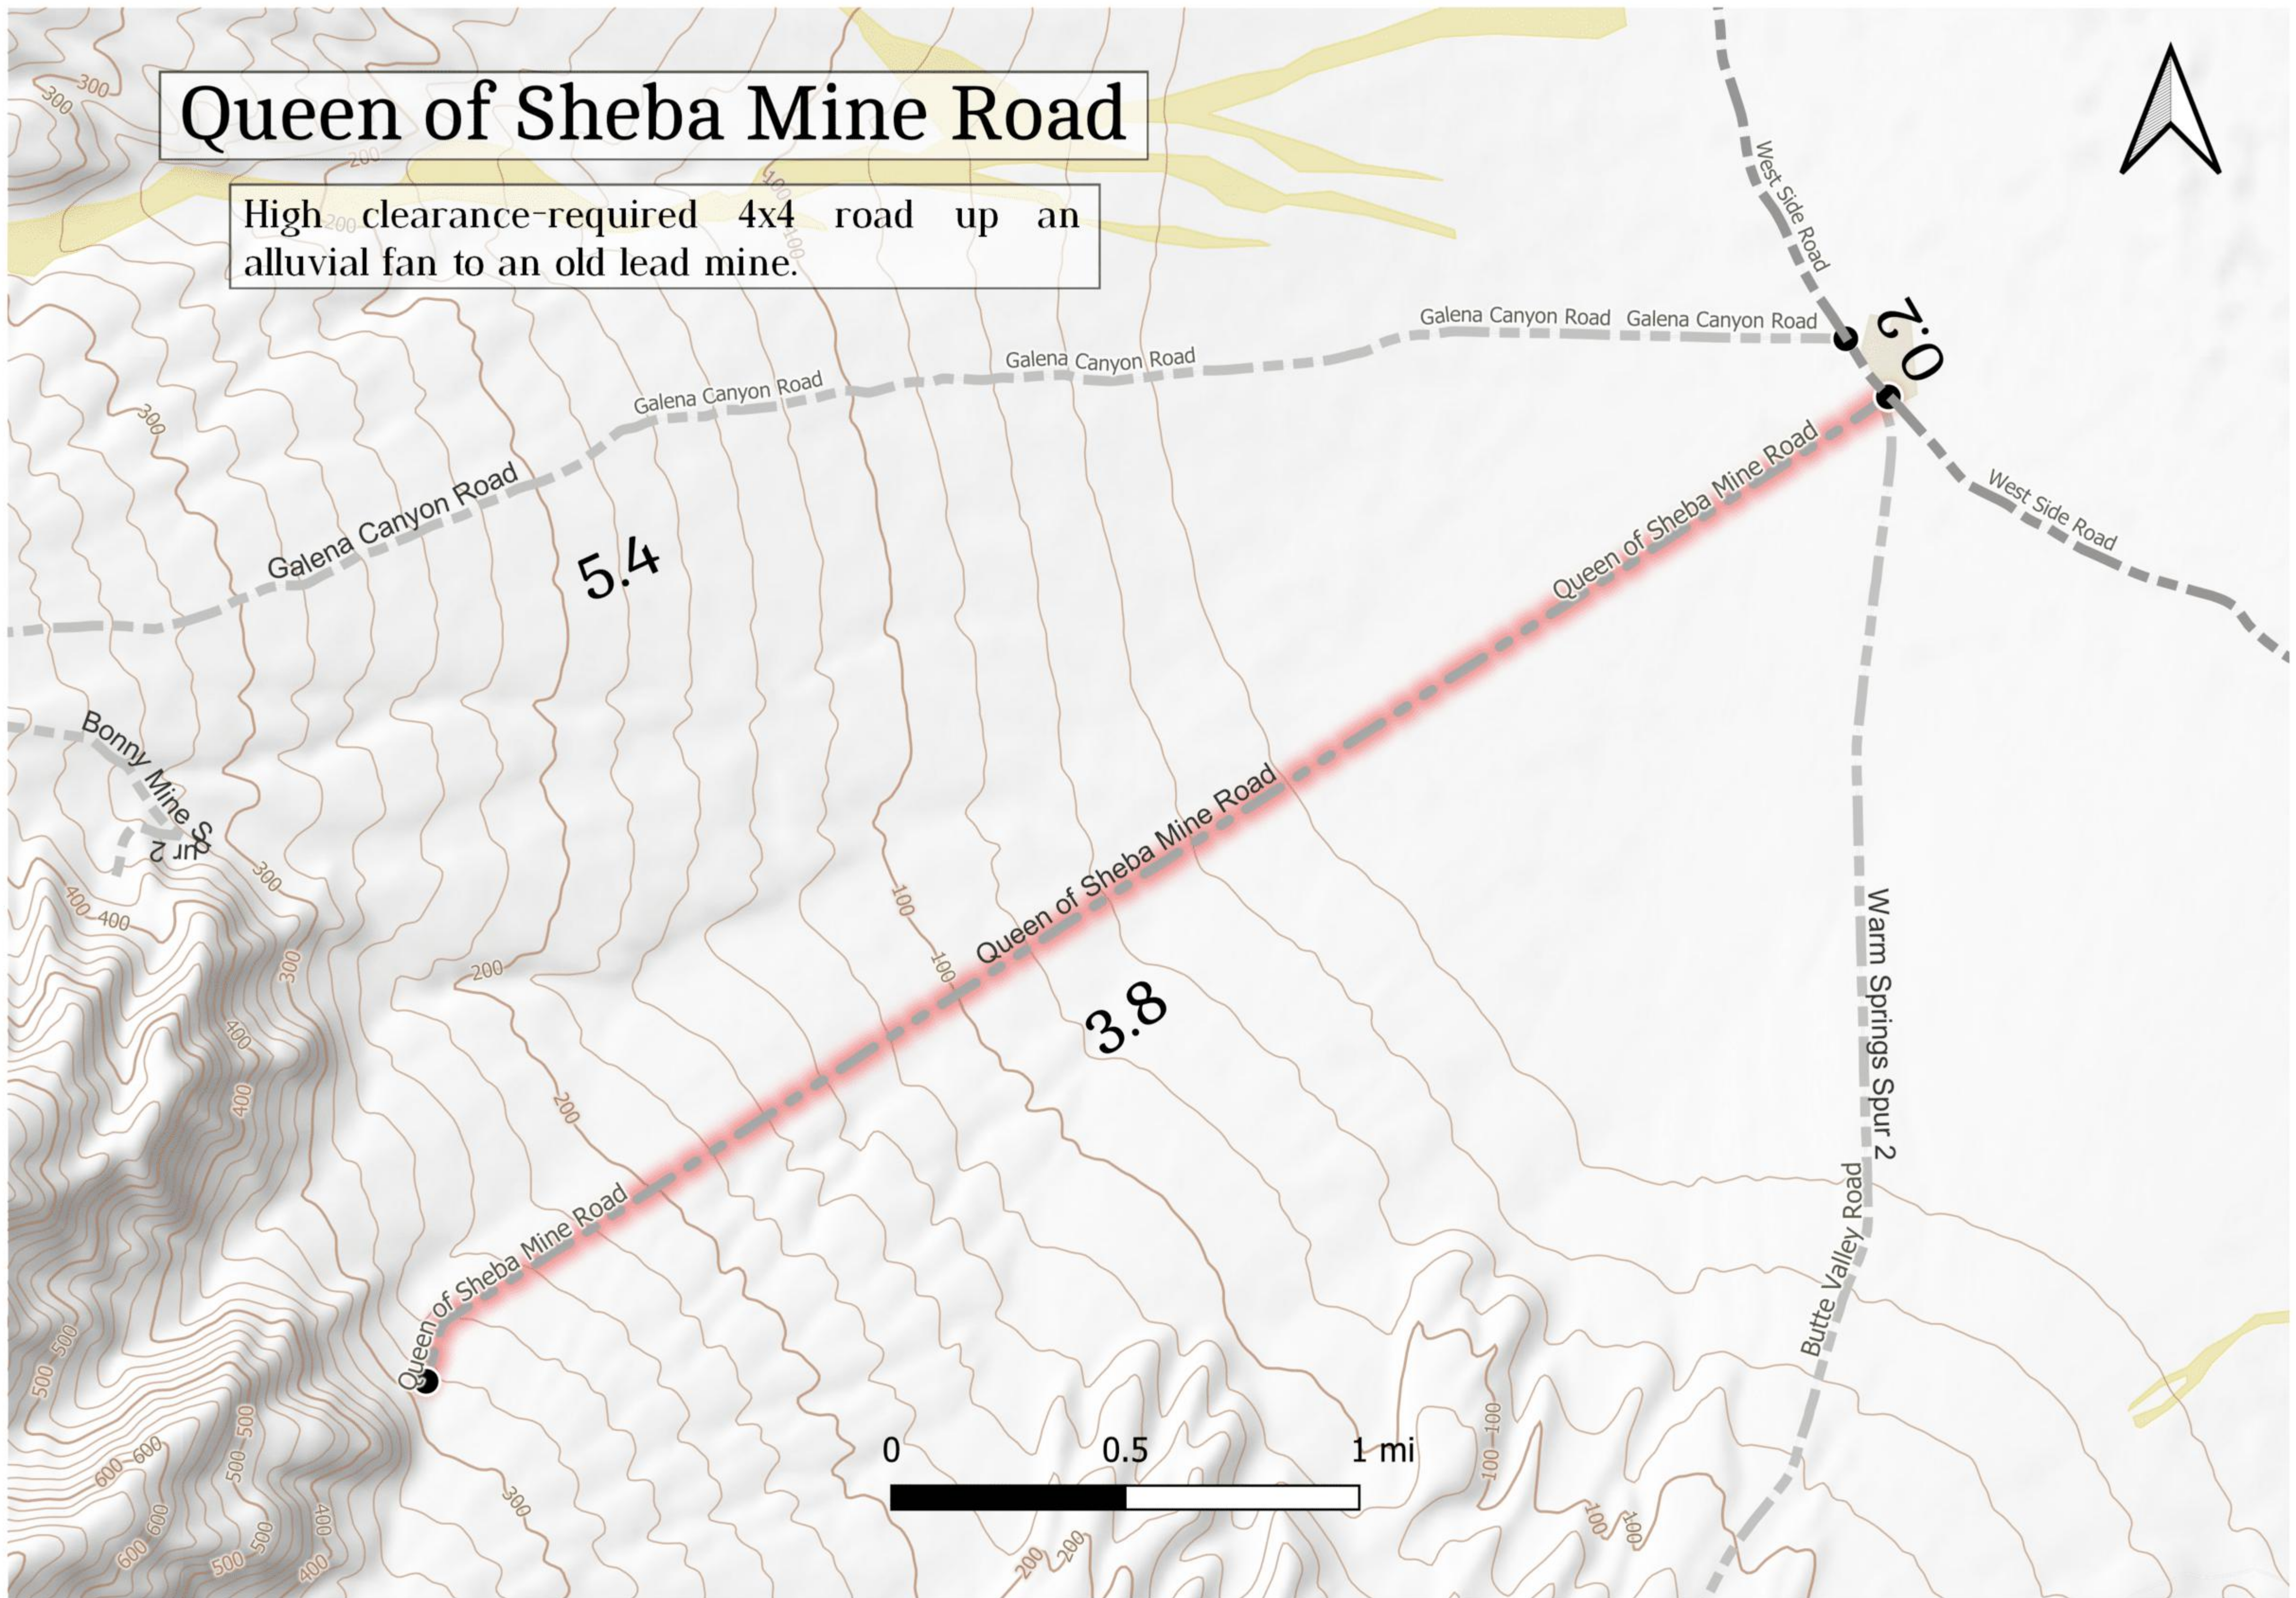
Queen of Sheba Mine Road

High clearance-required 4x4 road up an alluvial fan to an old lead mine.

300
300
200
100
100
West Side Road
Galena Canyon Road
Galena Canyon Road
0.2
Galena Canyon Road
Galena Canyon Road
Galena Canyon Road
300
Queen of Sheba Mine Road
West Side Road
5.4
Queen of Sheba Mine Road
Bonny Mine Spur 2
Queen of Sheba Mine Road
300
100
400
400
300
200
Queen of Sheba Mine Road
100
Warm Springs Spur 2
3.8
400
400
200
Butte Valley Road
Queen of Sheba Mine Road
Queen of Sheba Mine Road
500
500
500
600
600
500
100
0
0.5
1 mi
100
600
600
300
600
500
500
400
400
200
200
100
100